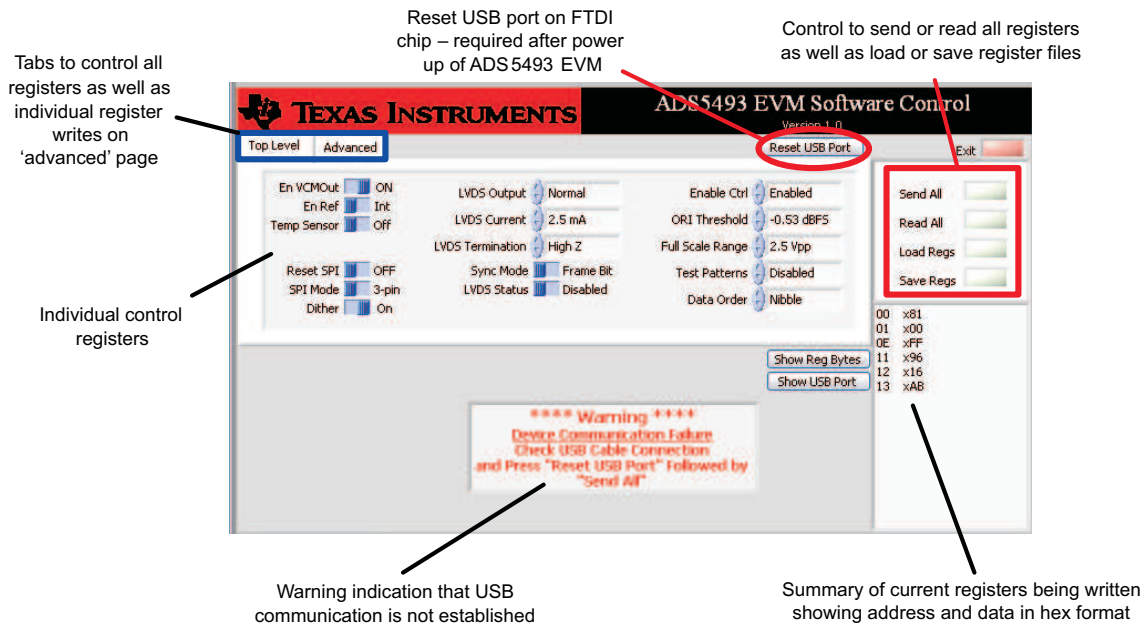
Reset USB port on FTDI chip – required after power up of ADS5493 EVM

Control to send or read all registers as well as load or save register files

Tabs to control all registers as well as individual register writes on 'advanced' page

TEXAS INSTRUMENTS

ADS5493 EVM Software Control

Version 1.0

Top Level | Advanced

Reset USB Port

Exit

| | | | | | | | |
|---|---|---|---|---|---|---|---|
| En VCMOut | ON | LVDS Output | Normal | Enable Ctrl | Enabled | | |
| En Ref | Int | LVDS Current | 2.5 mA | ORI Threshold | -0.53 dBFS | | |
| Temp Sensor | Off | LVDS Termination | High Z | Full Scale Range | 2.5 Vpp | | |
| Reset SPI | OFF | Sync Mode | Frame Bit | Test Patterns | Disabled | | |
| SPI Mode | 3-pin | LVDS Status | Disabled | Data Order | Nibble | | |
| Dither | On | | | | | | |

Send All

Read All

Load Regs

Save Regs

00 x81
01 x00
0E xFF
11 x96
12 x16
13 xAB

Show Reg Bytes

Show USB Port

Individual control registers

**** Warning ****
Device Communication Failure
Check USB Cable Connection
and Press "Reset USB Port" Followed by "Send All"

Warning indication that USB communication is not established

Summary of current registers being written showing address and data in hex format